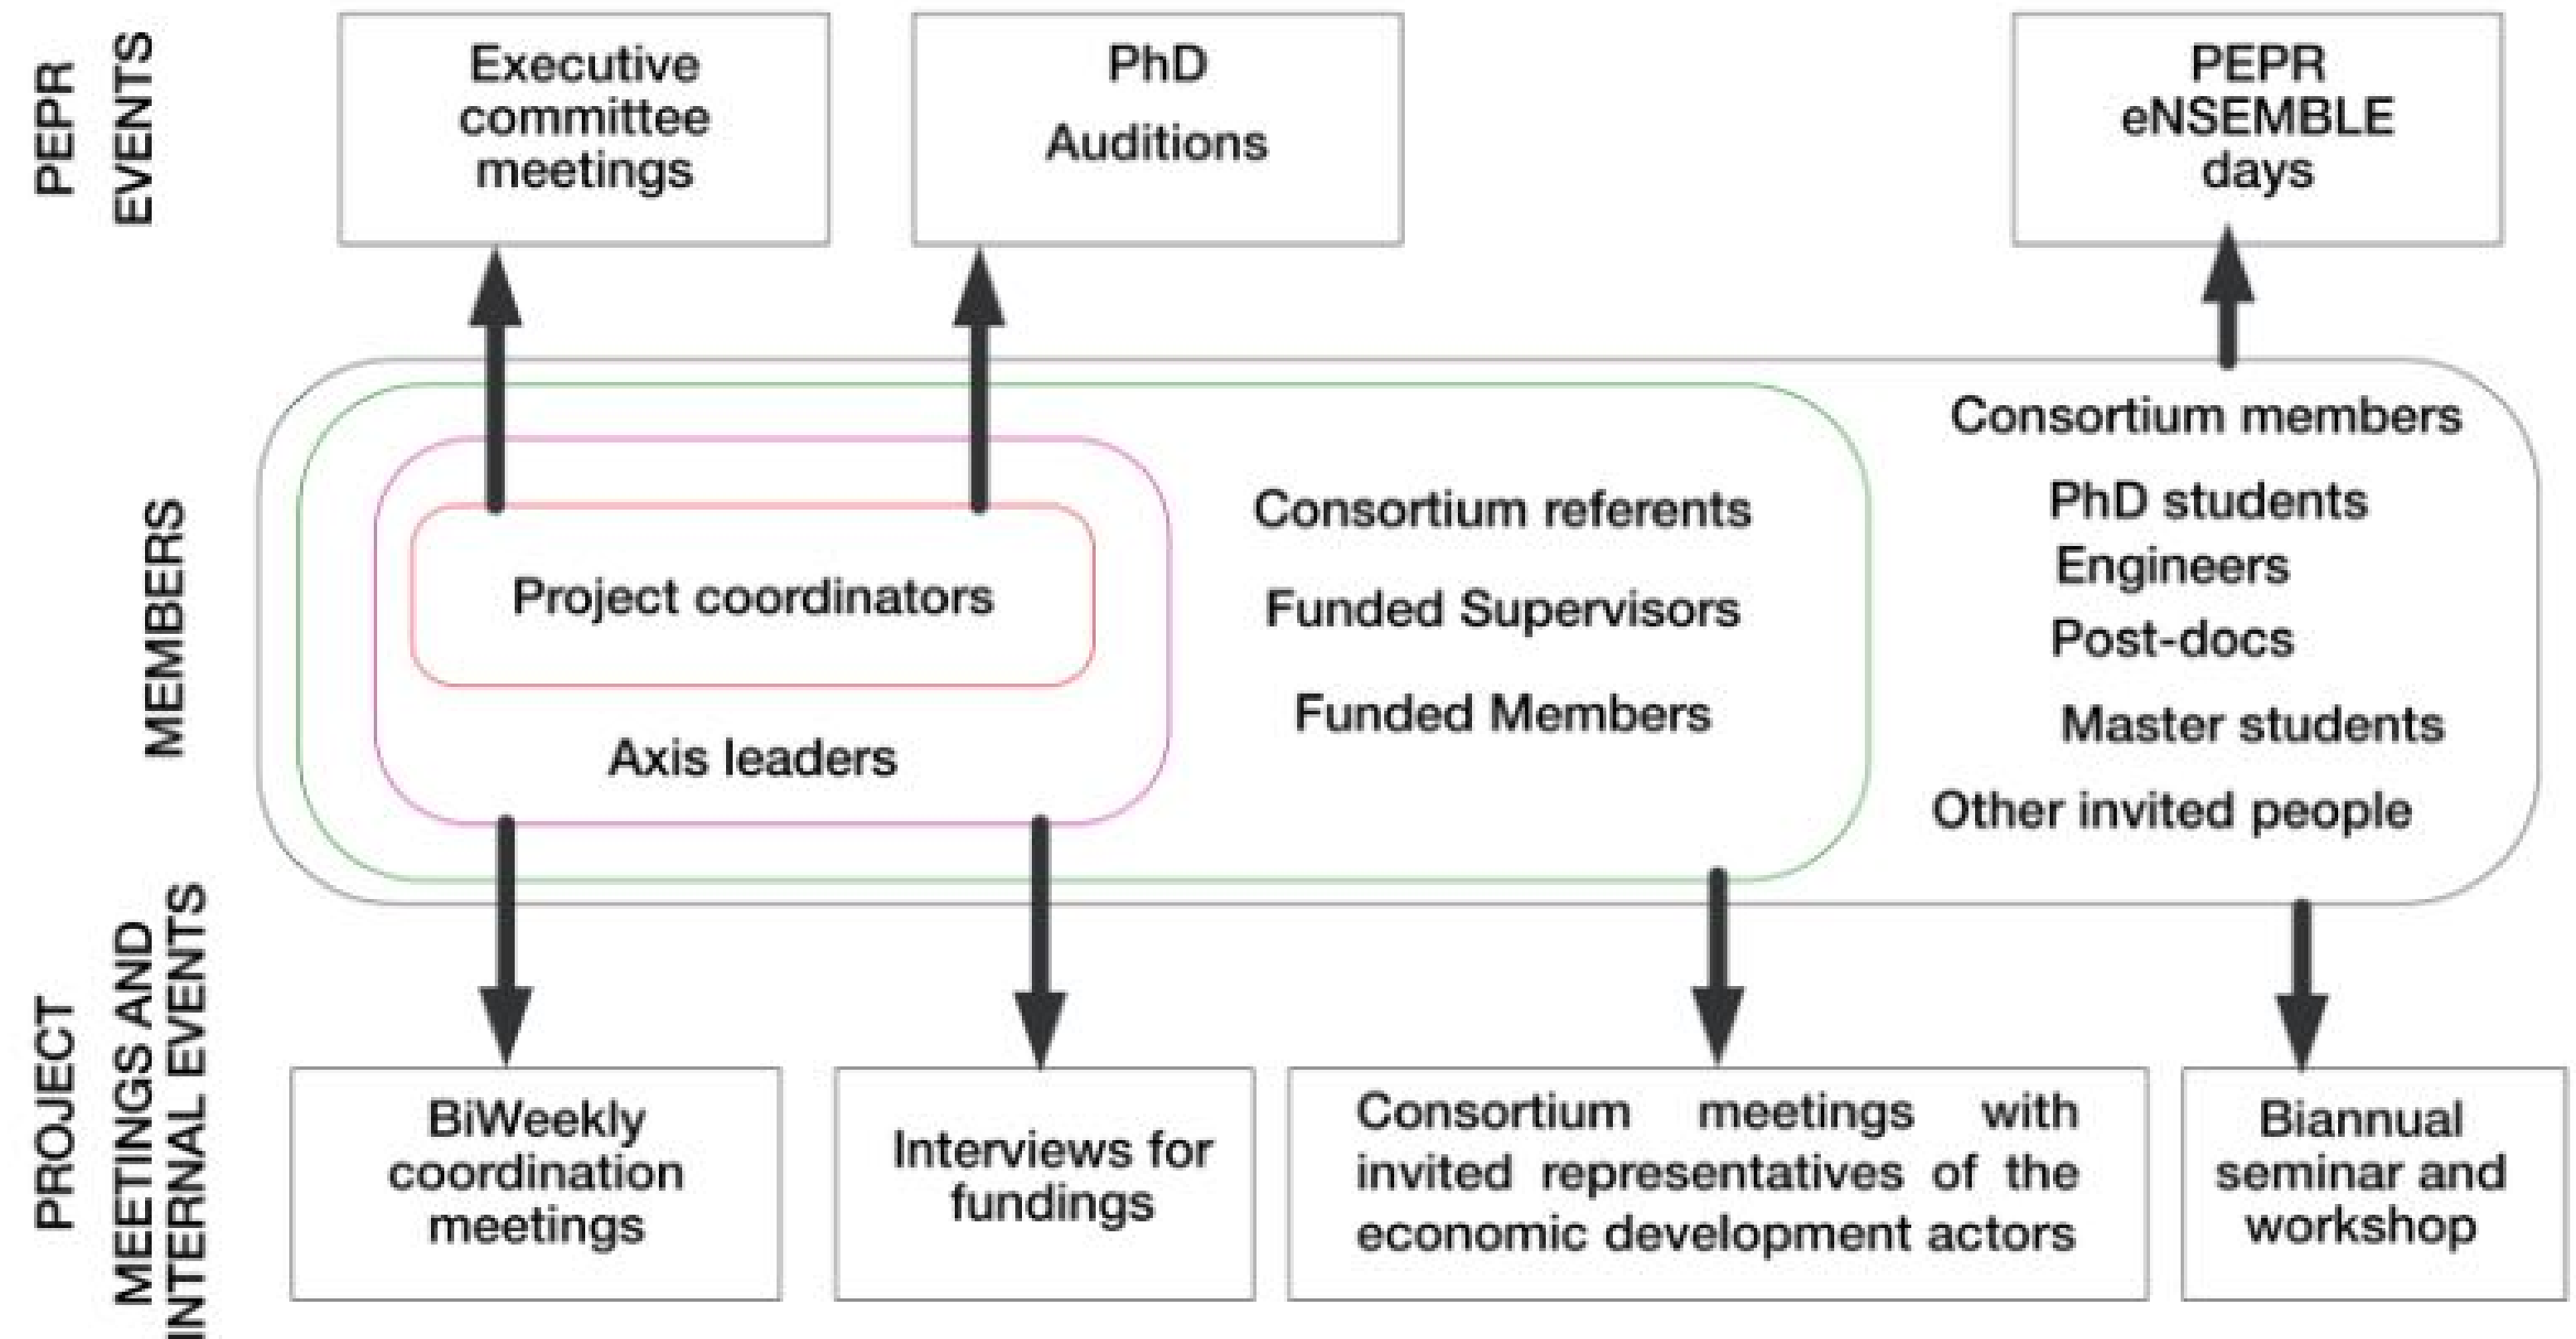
PEPR EVENTS

Executive committee meetings

PhD Auditions

PEPR eNSEMBLE days

MEMBERS

Project coordinators

Axis leaders

Consortium referents

Funded Supervisors

Funded Members

Consortium members

PhD students

Engineers

Post-docs

Master students

Other invited people

PROJECT MEETINGS AND INTERNAL EVENTS

BiWeekly coordination meetings

Interviews for fundings

Consortium meetings with invited representatives of the economic development actors

Biannual seminar and workshop